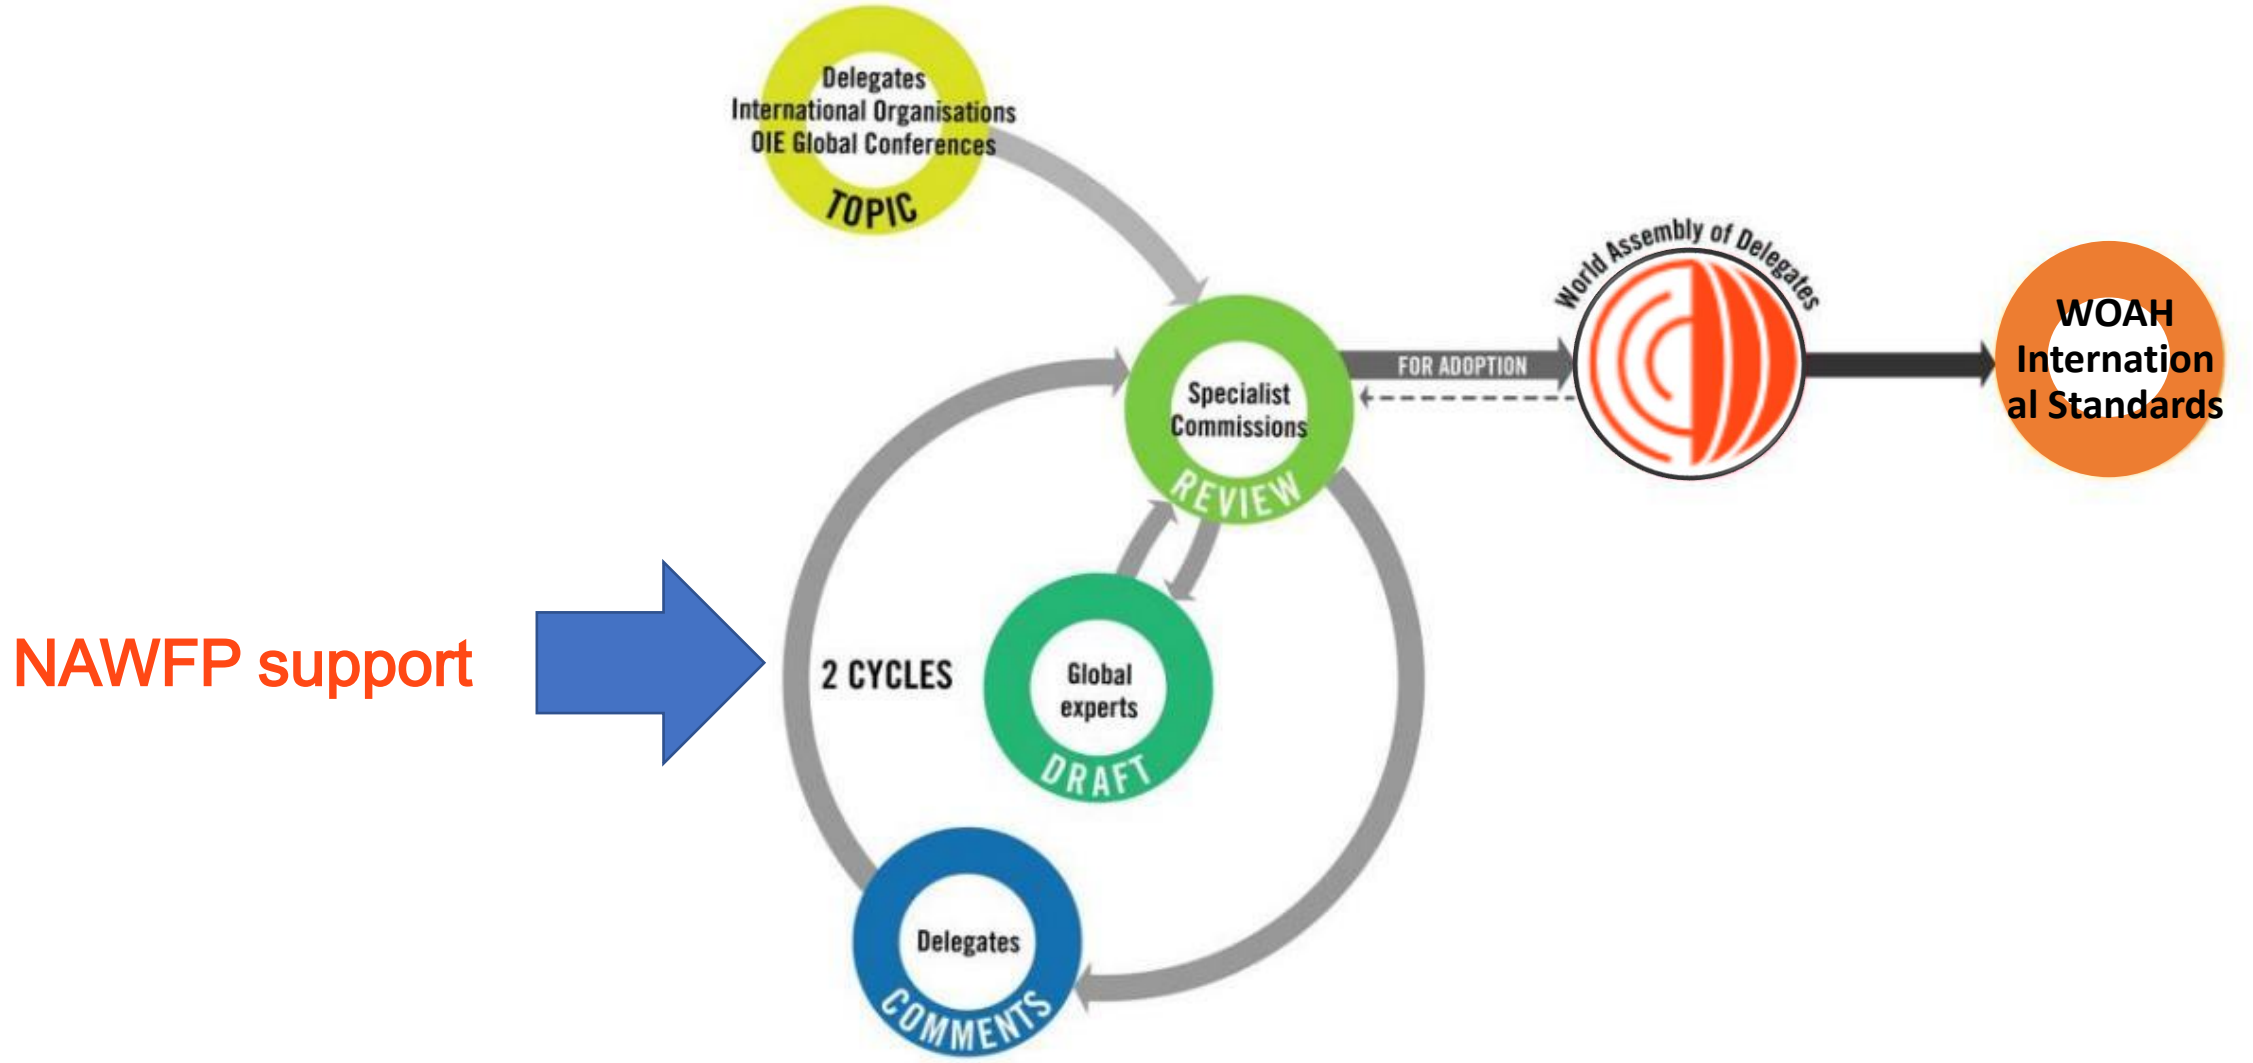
Delegates
International Organisations
OIE Global Conferences
TOPIC

Specialist Commissions
REVIEW

FOR ADOPTION

World Assembly of Delegates

WOAH International Standards

NAWFP support

2 CYCLES

Global experts
DRAFT

Delegates
COMMENTS